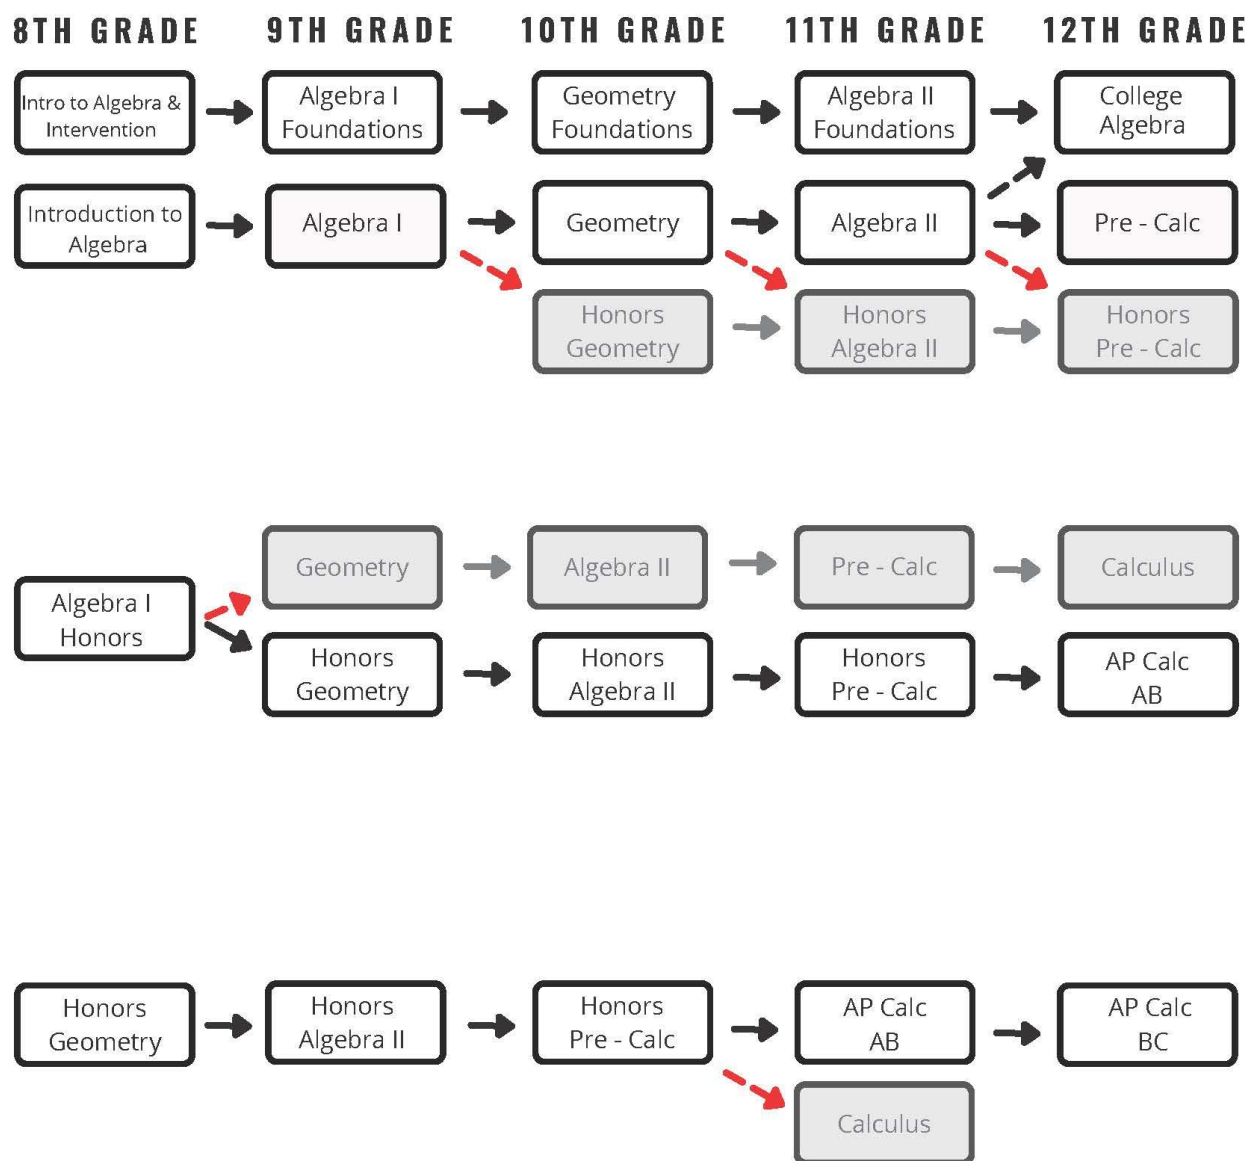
8TH GRADE

9TH GRADE

10TH GRADE

11TH GRADE

12TH GRADE

Intro to Algebra & Intervention

Algebra I Foundations

Geometry Foundations

Algebra II Foundations

College Algebra

Introduction to Algebra

Algebra I

Geometry

Algebra II

Pre - Calc

Honors Geometry

Honors Algebra II

Honors Pre - Calc

Geometry

Algebra II

Pre - Calc

Calculus

Algebra I Honors

Honors Geometry

Honors Algebra II

Honors Pre - Calc

AP Calc AB

Honors Geometry

Honors Algebra II

Honors Pre - Calc

AP Calc AB

AP Calc BC

Calculus